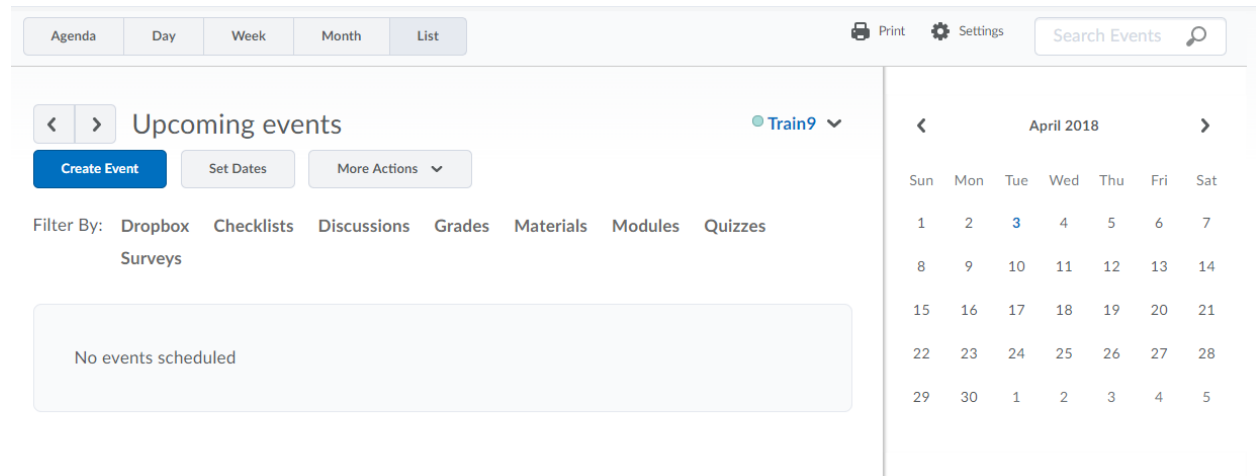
Agenda Day Week Month List

Print Settings Search Events

Upcoming events

Train9

Create Event Set Dates More Actions

Filter By: Dropbox Checklists Discussions Grades Materials Modules Quizzes Surveys

No events scheduled

April 2018

| Sun | Mon | Tue | Wed | Thu | Fri | Sat |
|---|---|---|---|---|---|---|
| 1 | 2 | 3 | 4 | 5 | 6 | 7 |
| 8 | 9 | 10 | 11 | 12 | 13 | 14 |
| 15 | 16 | 17 | 18 | 19 | 20 | 21 |
| 22 | 23 | 24 | 25 | 26 | 27 | 28 |
| 29 | 30 | 1 | 2 | 3 | 4 | 5 |